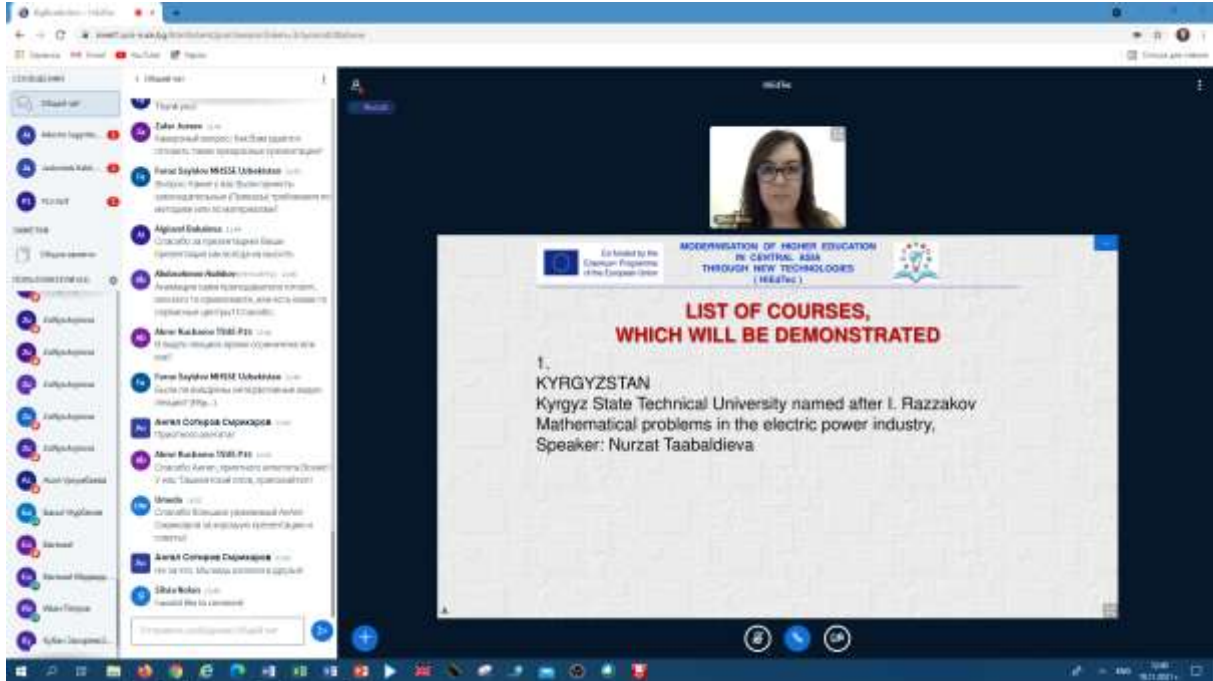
Co-funded by the Erasmus+ Programme of the European Union

MODERNISATION OF HIGHER EDUCATION IN CENTRAL ASIA THROUGH NEW TECHNOLOGIES (HiEdTec)

LIST OF COURSES, WHICH WILL BE DEMONSTRATED

1.
KYRGYZSTAN
Kyrgyz State Technical University named after I. Razzakov
Mathematical problems in the electric power industry,
Speaker: Nurzat Taabaldieva

HiEdTec

Thank you!

Zafar Azimov
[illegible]

Feruz Saydov MHSSE Uzbekistan
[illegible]

Algirzat Bakalova
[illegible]

Abduvakosov Askhov
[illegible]

Aleno Kuckeva TSIS-Pro
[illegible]

Feruz Saydov MHSSE Uzbekistan
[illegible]

Angel Сотиров Смирнаров
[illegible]

Aleno Kuckeva TSIS-Pro
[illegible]

Umeda
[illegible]

Angel Сотиров Смирнаров
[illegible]

Dilda Nohan
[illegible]